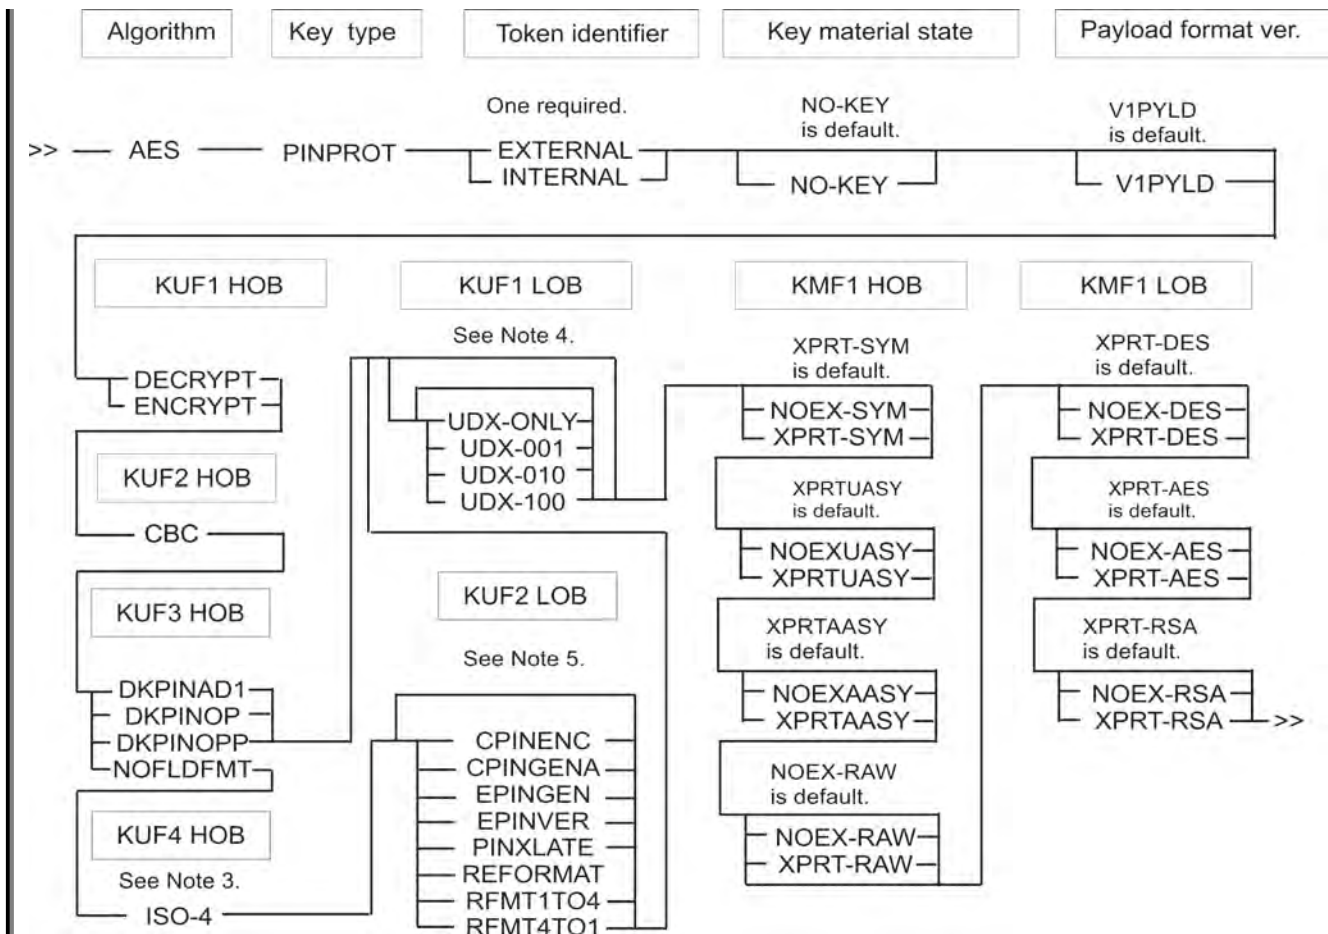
Algorithm
Key type
Token identifier
Key material state
Payload format ver.

One required.
NO-KEY is default.
V1PYLD is default.

>> AES PINPROT EXTERNAL INTERNAL NO-KEY V1PYLD

KUF1 HOB
KUF1 LOB
KMF1 HOB
KMF1 LOB

See Note 4.
XPRT-SYM is default.
XPRT-DES is default.

DECRYPT
ENCRYPT

UDX-ONLY
UDX-001
UDX-010
UDX-100

NOEX-SYM
XPRT-SYM

NOEX-DES
XPRT-DES

KUF2 HOB

XPRTUASY is default.
XPRT-AES is default.

CBC

NOEXUASY
XPRTUASY

NOEX-AES
XPRT-AES

KUF3 HOB
KUF2 LOB

XPRTAASY is default.
XPRT-RSA is default.

See Note 5.

DKPINAD1
DKPINOP
DKPINOPP
NOFLDFMT

NOEXAASY
XPRTAASY

NOEX-RSA
XPRT-RSA >>

NOEX-RAW is default.

CPINENC
CPINGENA
EPINGEN
EPINVER
PINXLATE
REFORMAT
RFMT1TO4
RFMT4TO1

NOEX-RAW
XPRT-RAW

KUF4 HOB
See Note 3.
ISO-4